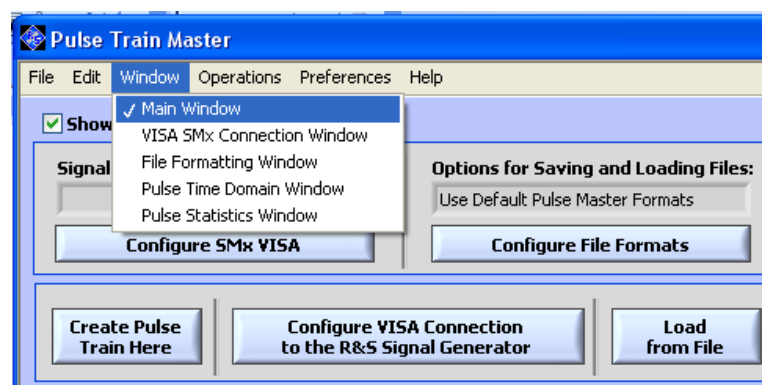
Pulse Train Master

File Edit Window Operations Preferences Help

✓ Main Window
VISA SMx Connection Window
File Formatting Window
Pulse Time Domain Window
Pulse Statistics Window

Show

Signal

Options for Saving and Loading Files:
Use Default Pulse Master Formats

Configure SMx VISA

Configure File Formats

Create Pulse Train Here

Configure VISA Connection to the R&S Signal Generator

Load from File